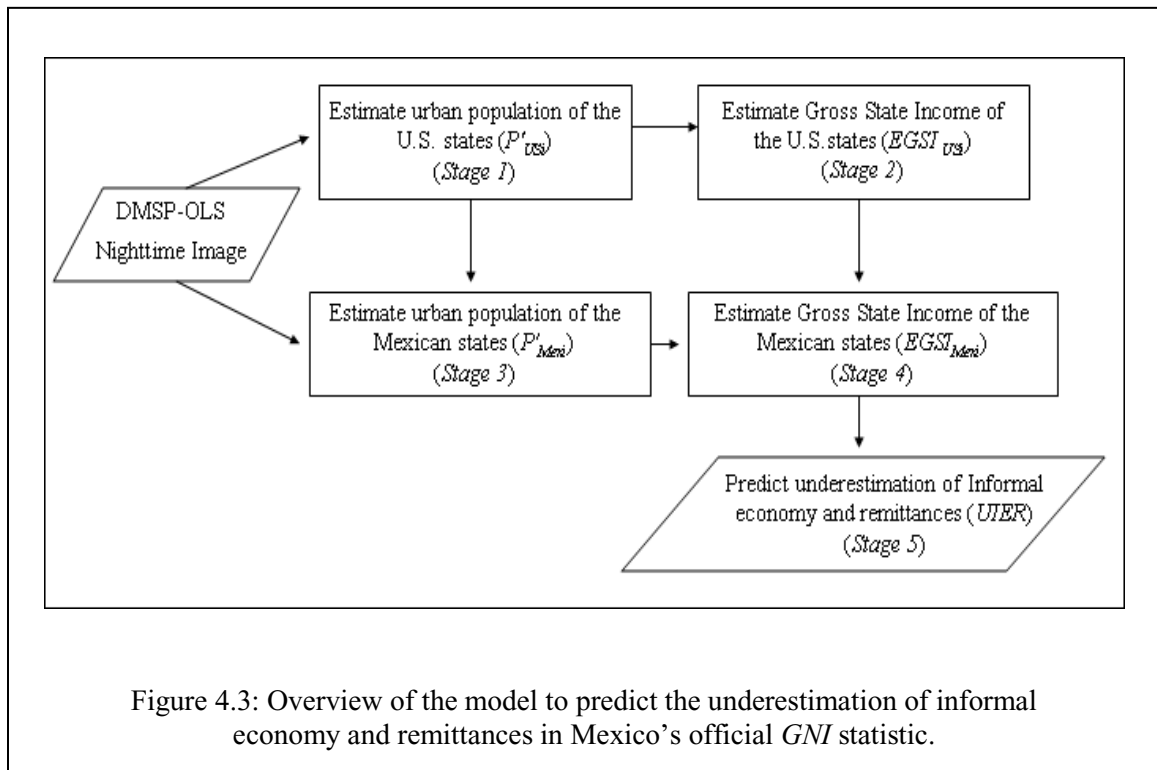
DMSP-OLS Nighttime Image

Estimate urban population of the U.S. states ($P'_{USi}$) (*Stage 1*)

Estimate Gross State Income of the U.S. states ($EGSI_{USi}$) (*Stage 2*)

Estimate urban population of the Mexican states ($P'_{Mexi}$) (*Stage 3*)

Estimate Gross State Income of the Mexican states ($EGSI_{Mexi}$) (*Stage 4*)

Predict underestimation of Informal economy and remittances (*UIER*) (*Stage 5*)

Figure 4.3: Overview of the model to predict the underestimation of informal economy and remittances in Mexico's official *GNI* statistic.